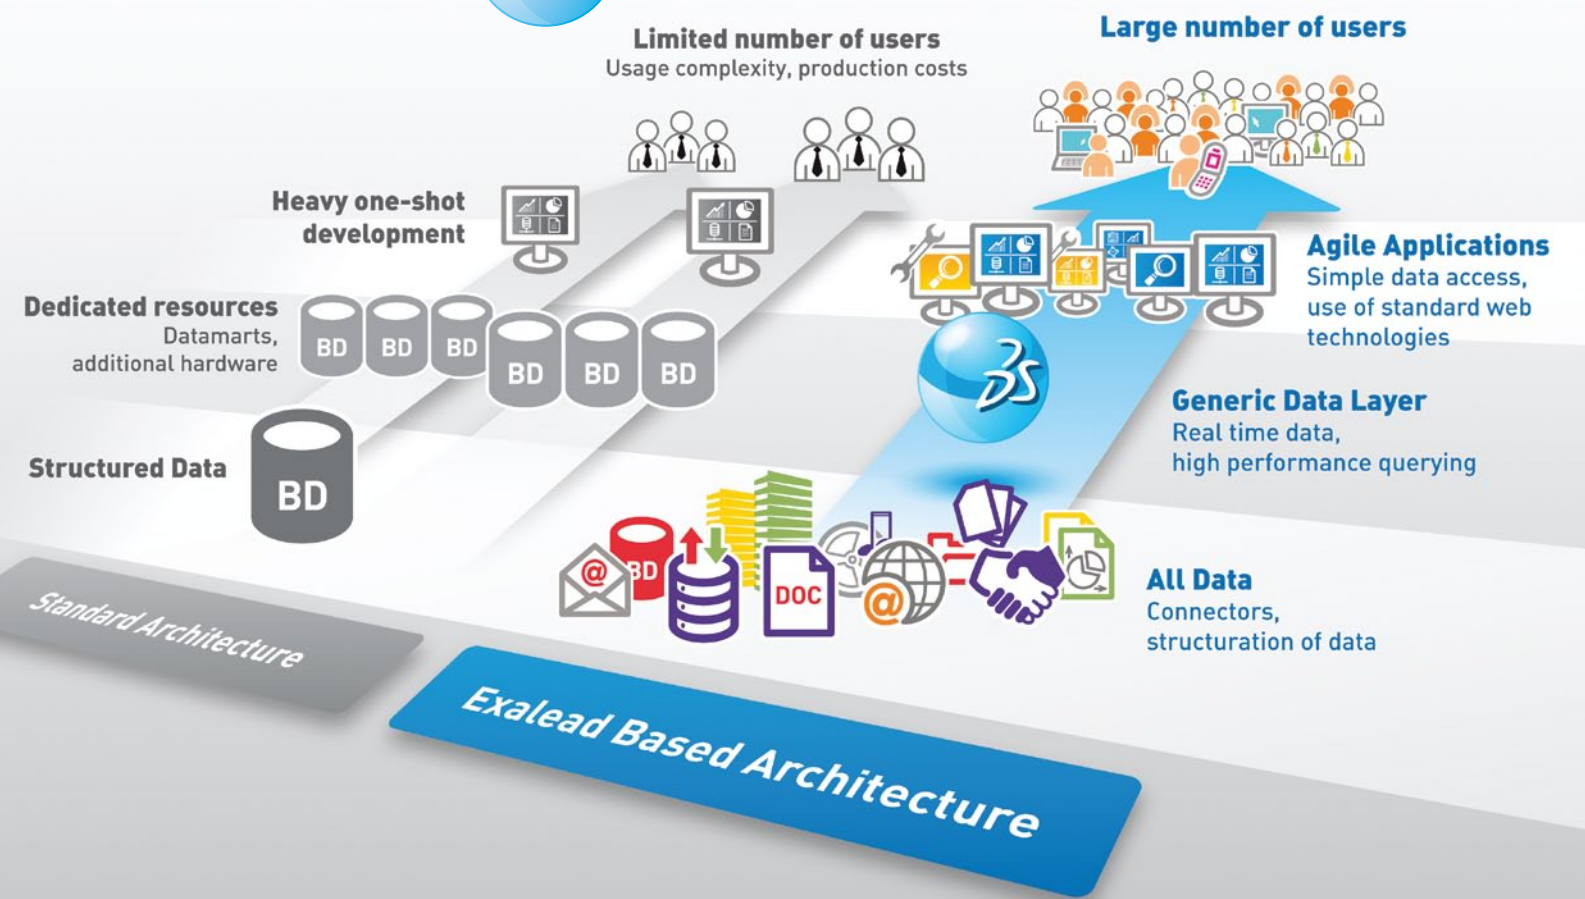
Limited number of users
Usage complexity, production costs

Large number of users

Heavy one-shot development

Dedicated resources
Datamarts, additional hardware

BD BD BD BD BD BD

Structured Data

BD

Agile Applications
Simple data access, use of standard web technologies

Generic Data Layer
Real time data, high performance querying

BD

DOC

All Data
Connectors, structuration of data

Standard Architecture

Exalead Based Architecture